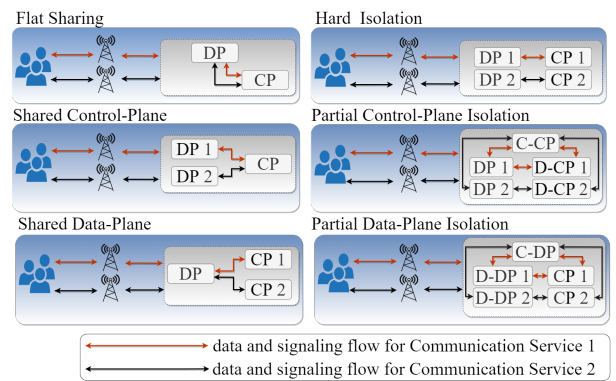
Flat Sharing

DP

CP

Hard Isolation

DP 1

CP 1

DP 2

CP 2

Shared Control-Plane

DP 1

CP

DP 2

Partial Control-Plane Isolation

C-CP

DP 1

D-CP 1

DP 2

D-CP 2

Shared Data-Plane

DP

CP 1

CP 2

Partial Data-Plane Isolation

C-DP

D-DP 1

CP 1

D-DP 2

CP 2

data and signaling flow for Communication Service 1

data and signaling flow for Communication Service 2